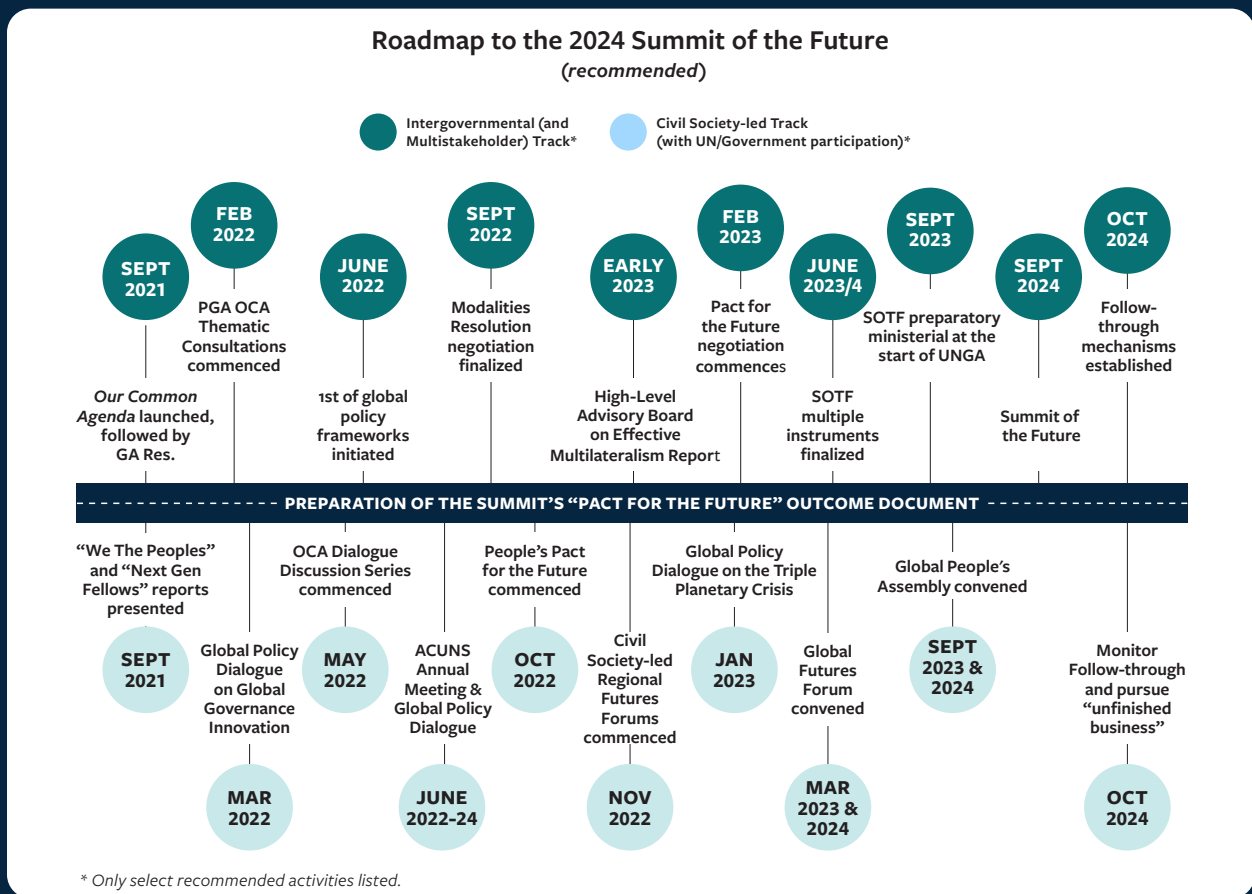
Roadmap to the 2024 Summit of the Future
(recommended)

Intergovernmental (and Multistakeholder) Track*

Civil Society-led Track (with UN/Government participation)*

SEPT 2021
Our Common Agenda launched, followed by GA Res.

FEB 2022
PGA OCA Thematic Consultations commenced

JUNE 2022
1st of global policy frameworks initiated

SEPT 2022
Modalities Resolution negotiation finalized

EARLY 2023
High-Level Advisory Board on Effective Multilateralism Report

FEB 2023
Pact for the Future negotiation commences

JUNE 2023/4
SOTF multiple instruments finalized

SEPT 2023
SOTF preparatory ministerial at the start of UNGA

SEPT 2024
Summit of the Future

OCT 2024
Follow-through mechanisms established

PREPARATION OF THE SUMMIT'S "PACT FOR THE FUTURE" OUTCOME DOCUMENT

"We The Peoples" and "Next Gen Fellows" reports presented
SEPT 2021

Global Policy Dialogue on Global Governance Innovation
MAR 2022

OCA Dialogue Discussion Series commenced
MAY 2022

ACUNS Annual Meeting & Global Policy Dialogue
JUNE 2022-24

People's Pact for the Future commenced
OCT 2022

Civil Society-led Regional Futures Forums commenced
NOV 2022

Global Policy Dialogue on the Triple Planetary Crisis
JAN 2023

Global Futures Forum convened
MAR 2023 & 2024

Global People's Assembly convened
SEPT 2023 & 2024

Monitor Follow-through and pursue "unfinished business"
OCT 2024

* Only select recommended activities listed.